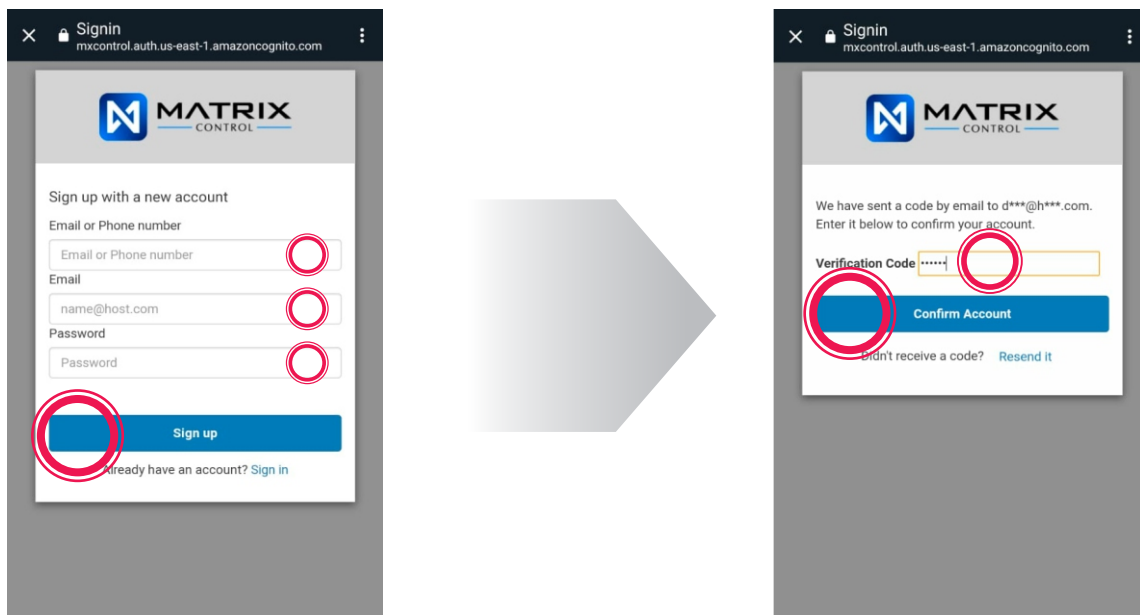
Signin
mxcontrol.auth.us-east-1.amazoncognito.com

MATRIX
CONTROL

Sign up with a new account
Email or Phone number
Email or Phone number
Email
name@host.com
Password
Password

Sign up

Already have an account? Sign in

Signin
mxcontrol.auth.us-east-1.amazoncognito.com

MATRIX
CONTROL

We have sent a code by email to d***@h***.com. Enter it below to confirm your account.
Verification Code ••••••

Confirm Account

Didn't receive a code? Resend it